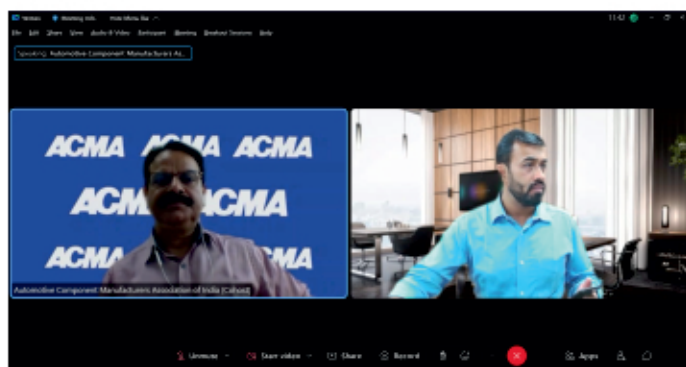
Zoom   Meeting info   Hide Meeting Bar
File Edit Share View Audio & Video Participant Meeting Breakout Sessions Help
11:42
Speaking: Automotive Component Manufacturers As...

ACMA ACMA ACMA
ACMA ACMA
ACMA ACMA
Automotive Component Manufacturers Association of India (Cohost)

Unmute   Start video   Share   Record   Apps